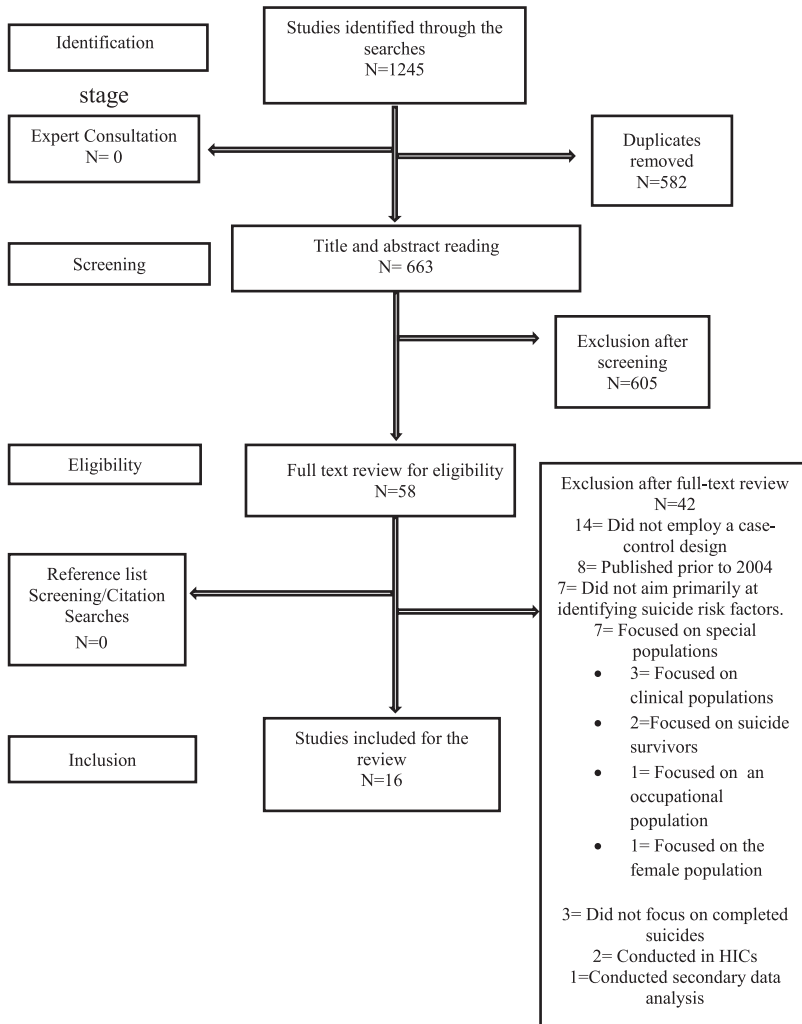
Identification

stage

Studies identified through the searches
N=1245

Expert Consultation
N= 0

Duplicates removed
N=582

Screening

Title and abstract reading
N= 663

Exclusion after screening
N=605

Eligibility

Full text review for eligibility
N=58

Exclusion after full-text review
N=42
14= Did not employ a case-control design
8= Published prior to 2004
7= Did not aim primarily at identifying suicide risk factors.
7= Focused on special populations
• 3= Focused on clinical populations
• 2=Focused on suicide survivors
• 1= Focused on an occupational population
• 1= Focused on the female population

3= Did not focus on completed suicides
2= Conducted in HICs
1=Conducted secondary data analysis

Reference list Screening/Citation Searches
N=0

Inclusion

Studies included for the review
N=16